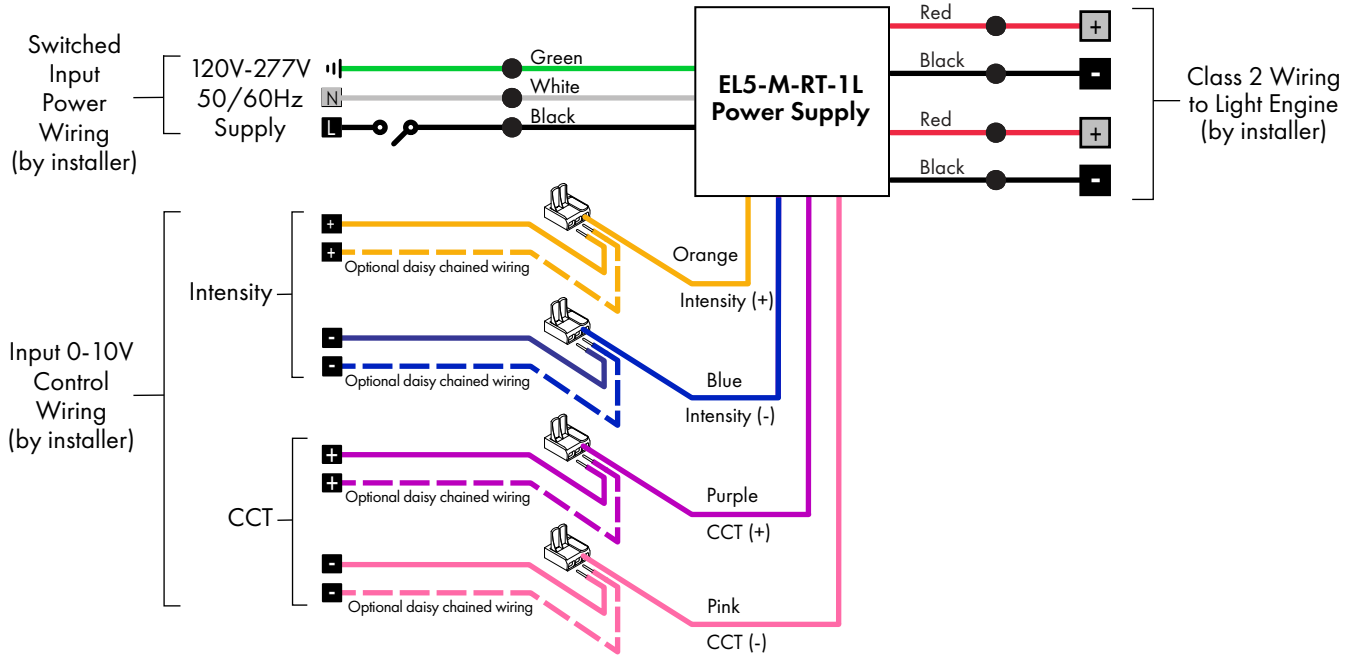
Switched Input Power Wiring (by installer)

120V-277V 50/60Hz Supply

N

L

Green

White

Black

EL5-M-RT-1L Power Supply

Red

+

Black

-

Red

+

Black

-

Class 2 Wiring to Light Engine (by installer)

Input 0-10V Control Wiring (by installer)

Intensity

+

+

Optional daisy chained wiring

Orange

Intensity (+)

-

-

Optional daisy chained wiring

Blue

Intensity (-)

CCT

+

+

Optional daisy chained wiring

Purple

CCT (+)

-

-

Optional daisy chained wiring

Pink

CCT (-)